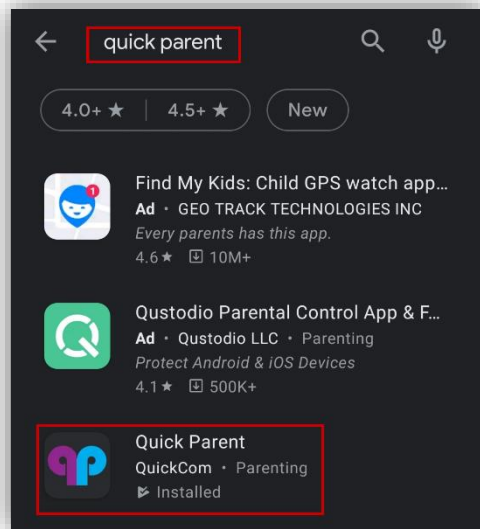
quick parent

4.0+ ★ | 4.5+ ★ New

Find My Kids: Child GPS watch app...
Ad • GEO TRACK TECHNOLOGIES INC
Every parents has this app.
4.6★ 10M+

Qustodio Parental Control App & F...
Ad • Qustodio LLC • Parenting
Protect Android & iOS Devices
4.1★ 500K+

Quick Parent
QuickCom • Parenting
Installed